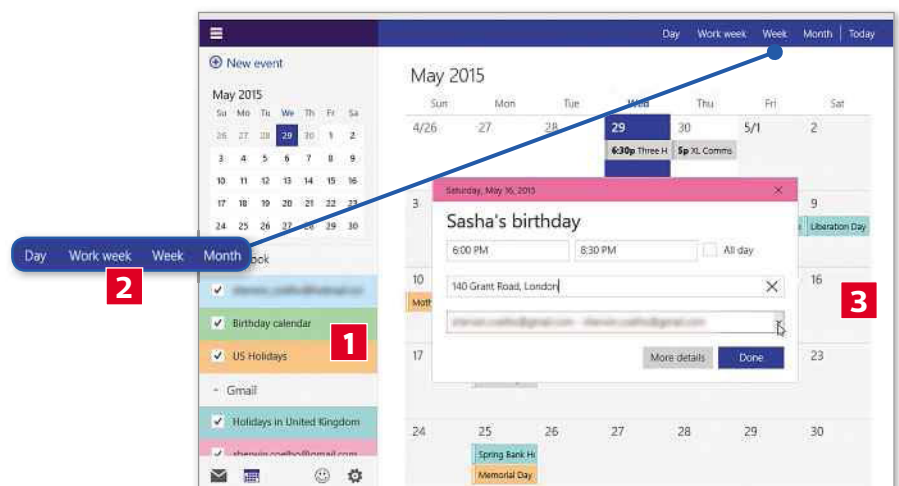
Day Work week Week Month | Today

New event

May 2015

| Su | Mo | Tu | We | Th | Fr | Sa |
|---|---|---|---|---|---|---|
| 26 | 27 | 28 | 29 | 30 | 1 | 2 |
| 3 | 4 | 5 | 6 | 7 | 8 | 9 |
| 10 | 11 | 12 | 13 | 14 | 15 | 16 |
| 17 | 18 | 19 | 20 | 21 | 22 | 23 |
| 24 | 25 | 26 | 27 | 28 | 29 | 30 |

Day Work week Week Month

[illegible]ook

2

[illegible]

Birthday calendar

US Holidays

1

Gmail

Holidays in United Kingdom

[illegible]

May 2015

| Sun | Mon | Tue | Wed | Thu | Fri | Sat |
|---|---|---|---|---|---|---|
| 4/26 | 27 | 28 | 29 6:30p Three H | 30 5p XL Comms | 5/1 | 2 |
| 3 | | | | | | 9 Liberation Day |
| 10 Moth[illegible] | | | | | | 16 |
| 17 | | | | | | 23 |
| 24 | 25 Spring Bank H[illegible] Memorial Day | 26 | 27 | 28 | 29 | 30 |

Saturday, May 16, 2015

Sasha's birthday

6:00 PM

8:30 PM

All day

140 Grant Road, London

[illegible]

More details

Done

3